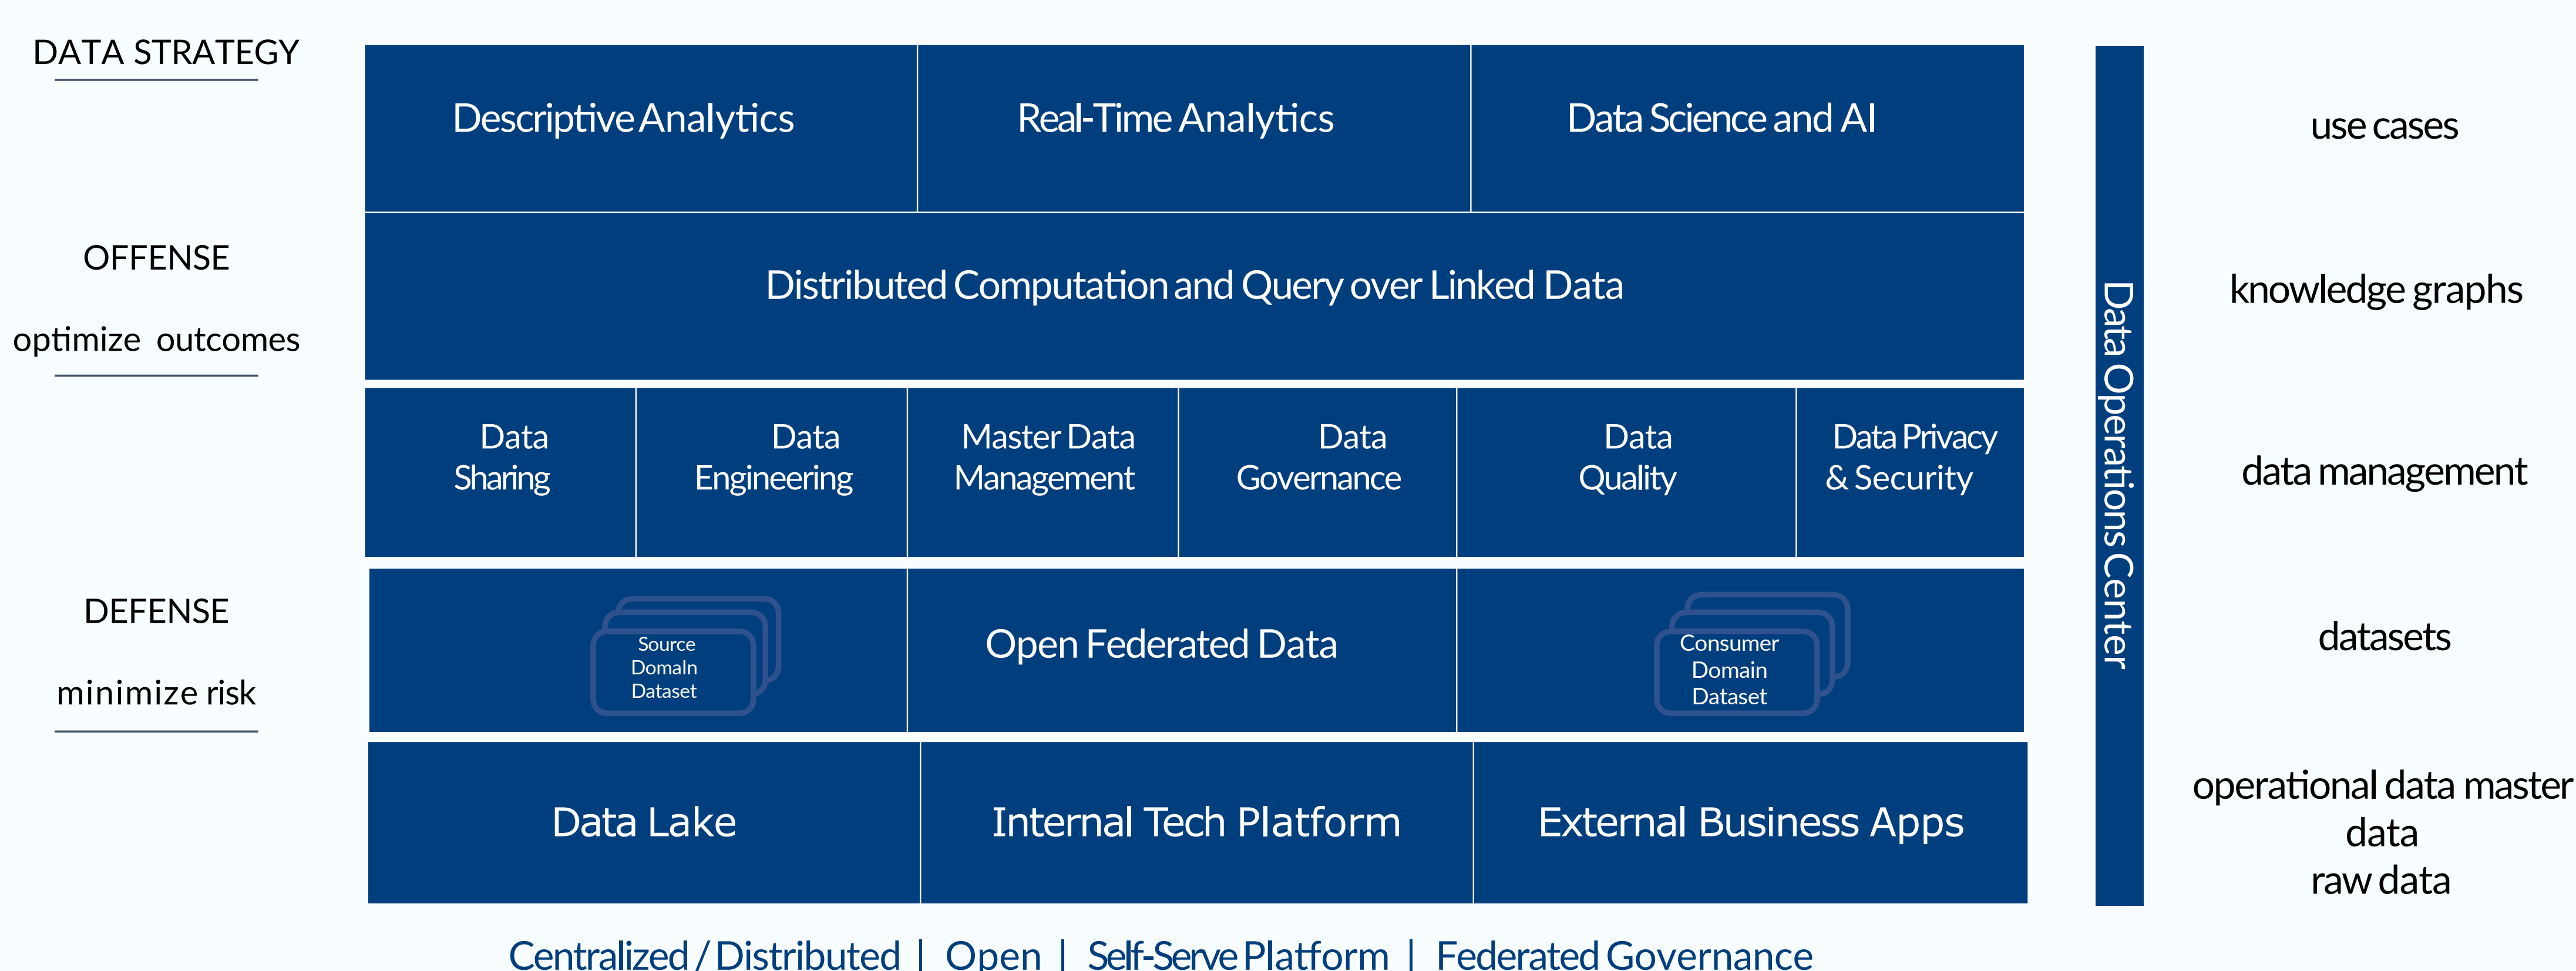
DATA STRATEGY

OFFENSE

optimize outcomes

DEFENSE

minimize risk

Descriptive Analytics

Real-Time Analytics

Data Science and AI

Distributed Computation and Query over Linked Data

Data Sharing

Data Engineering

Master Data Management

Data Governance

Data Quality

Data Privacy & Security

Source Domain Dataset

Open Federated Data

Consumer Domain Dataset

Data Lake

Internal Tech Platform

External Business Apps

Centralized / Distributed | Open | Self-Serve Platform | Federated Governance

Data Operations Center

use cases

knowledge graphs

data management

datasets

operational data master data
raw data